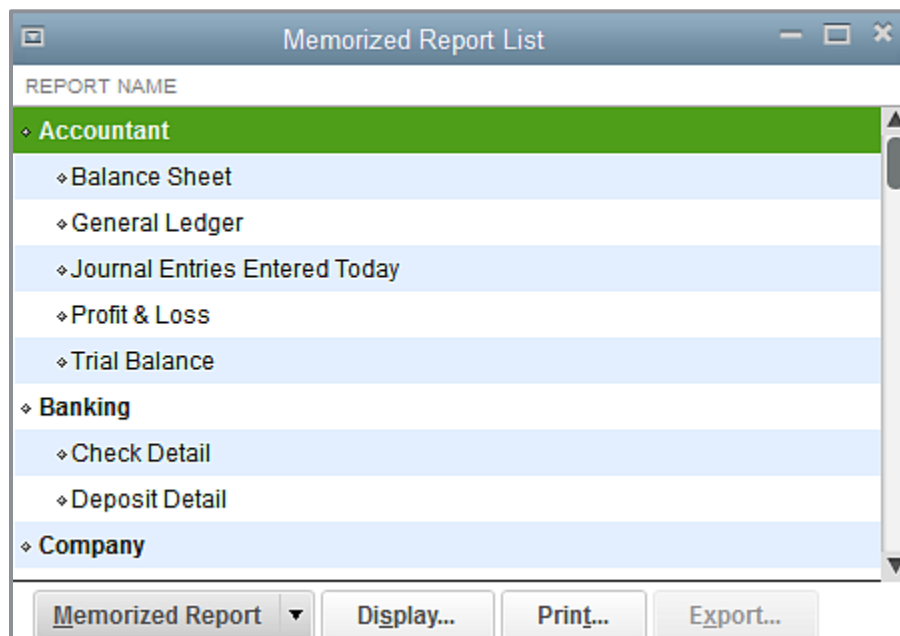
Memorized Report List

REPORT NAME

Accountant

Balance Sheet

General Ledger

Journal Entries Entered Today

Profit & Loss

Trial Balance

Banking

Check Detail

Deposit Detail

Company

Memorized Report

Display...

Print...

Export...